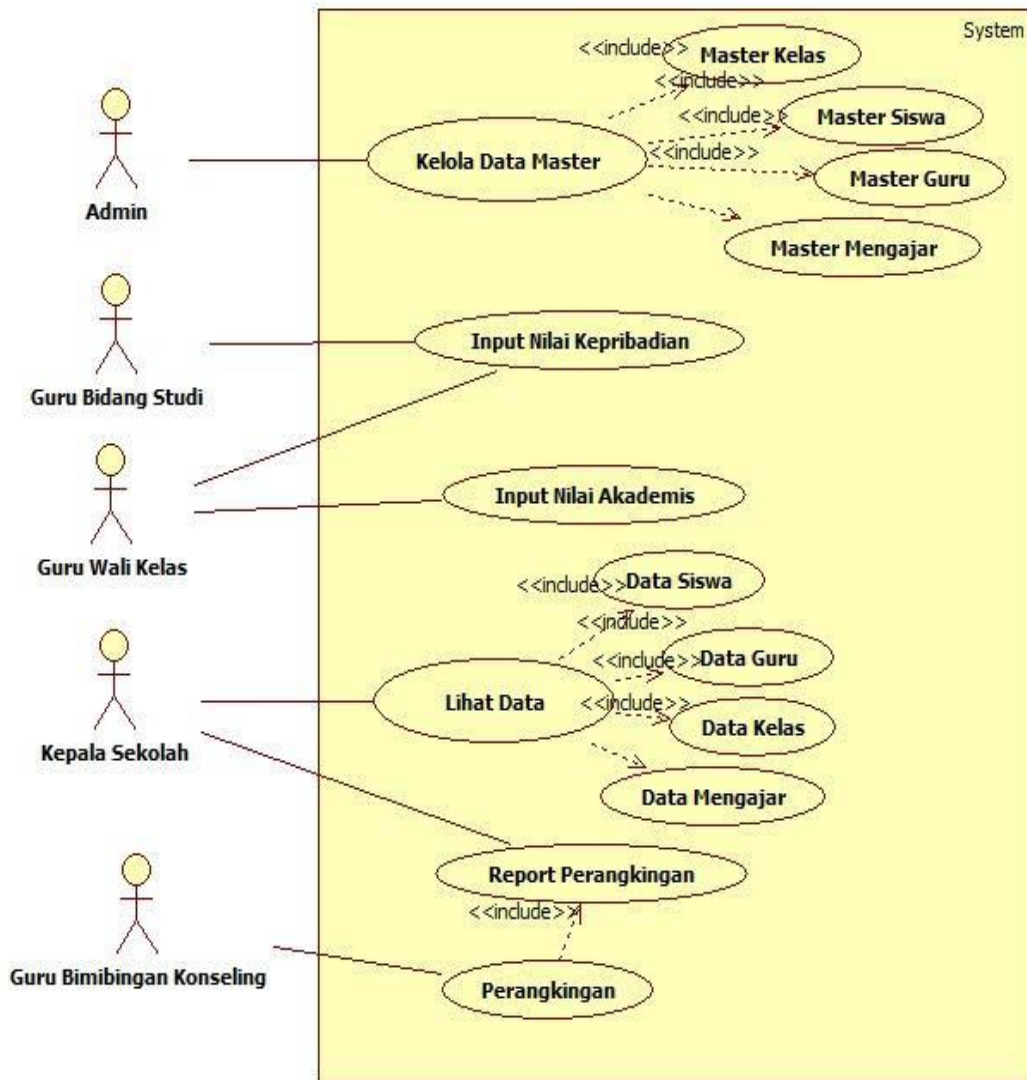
System

Admin

Guru Bidang Studi

Guru Wali Kelas

Kepala Sekolah

Guru Bimibingan Konseling

<<include>> Master Kelas

<<include>>

<<include>> Master Siswa

Kelola Data Master

<<include>> Master Guru

Master Mengajar

Input Nilai Kepribadian

Input Nilai Akademis

<<include>> Data Siswa

<<include>>

<<include>> Data Guru

Lihat Data

<<include>> Data Kelas

Data Mengajar

Report Perangkingan

<<include>>

Perangkingan